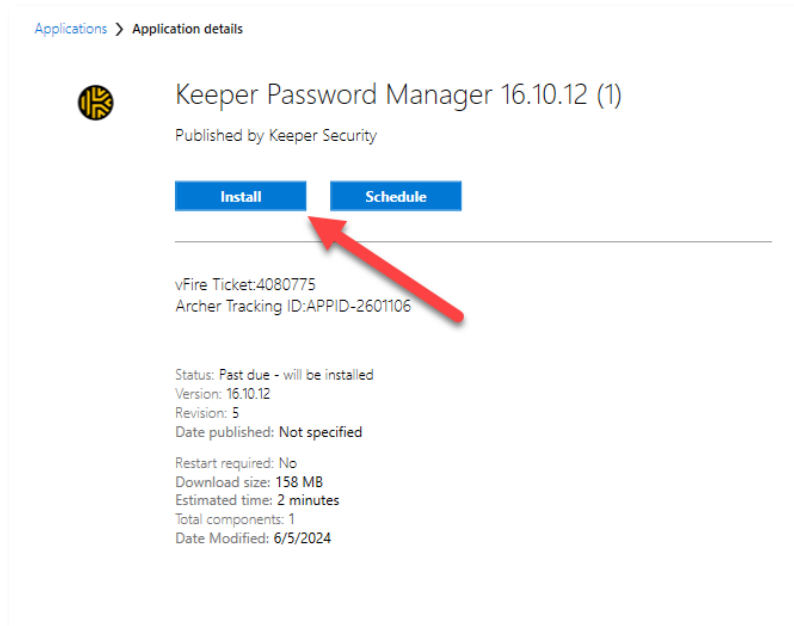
Applications > Application details

Keeper Password Manager 16.10.12 (1)

Published by Keeper Security

Install Schedule

vFire Ticket:4080775
Archer Tracking ID:APPID-2601106

Status: Past due - will be installed
Version: 16.10.12
Revision: 5
Date published: Not specified

Restart required: No
Download size: 158 MB
Estimated time: 2 minutes
Total components: 1
Date Modified: 6/5/2024